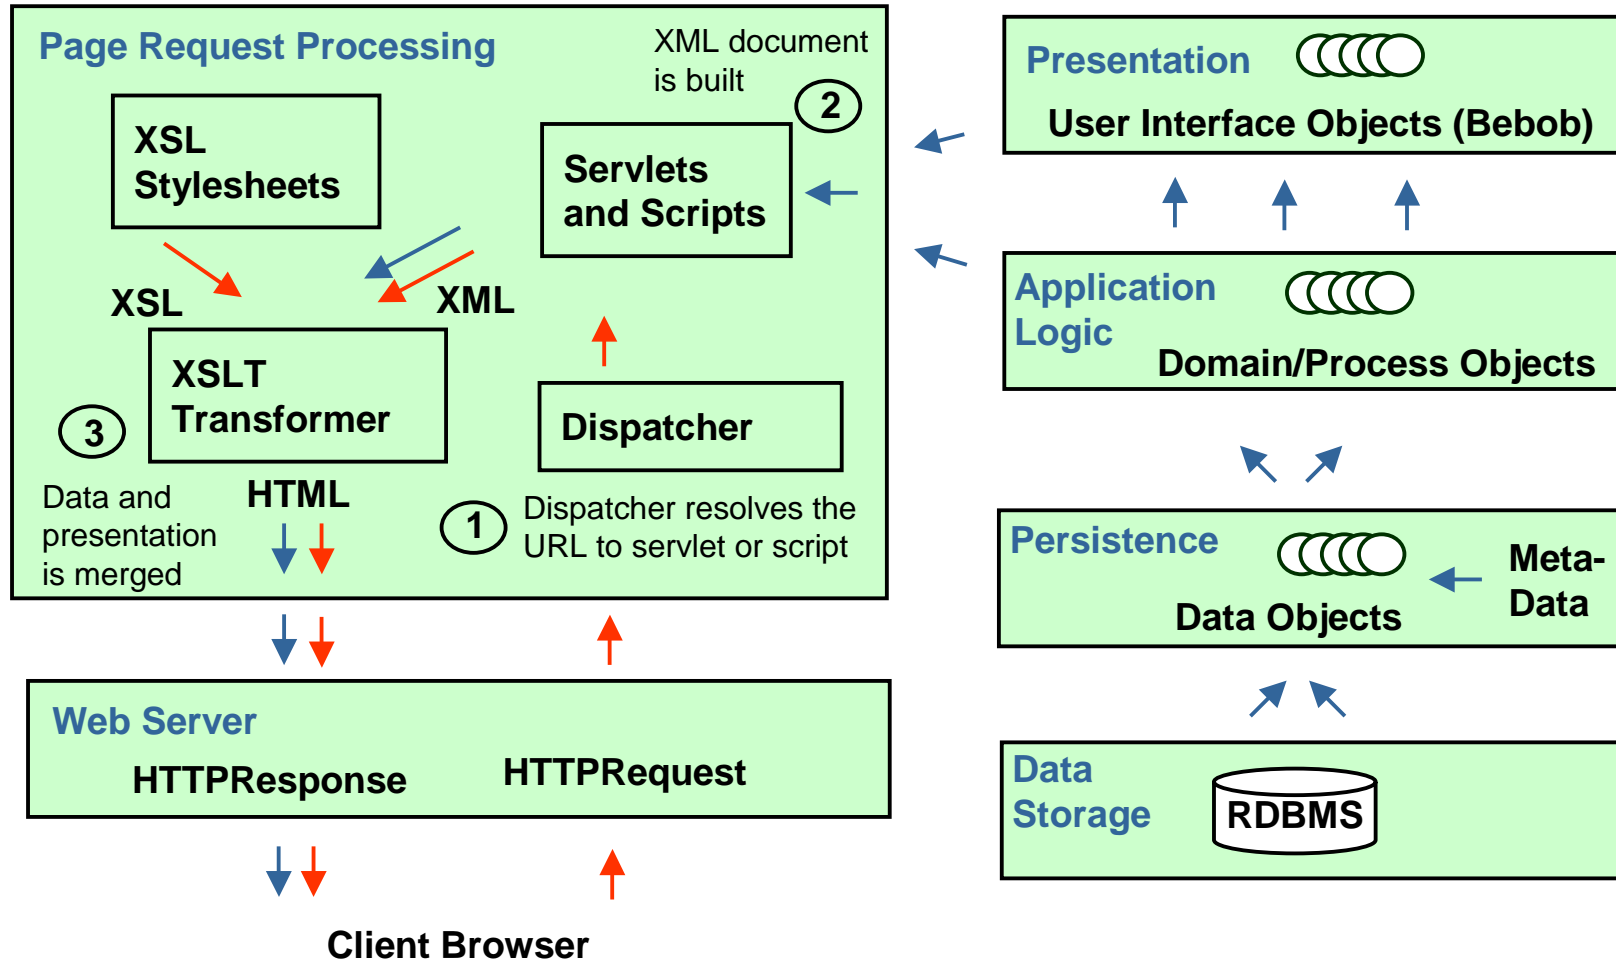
Page Request Processing

XML document is built

2

XSL Stylesheets

Servlets and Scripts

XSL

XML

XSLT Transformer

Dispatcher

3

Data and presentation is merged

HTML

1

Dispatcher resolves the URL to servlet or script

Web Server

HTTPResponse

HTTPRequest

Client Browser

Presentation

User Interface Objects (Bebob)

Application Logic

Domain/Process Objects

Persistence

Meta-Data

Data Objects

Data Storage

RDBMS